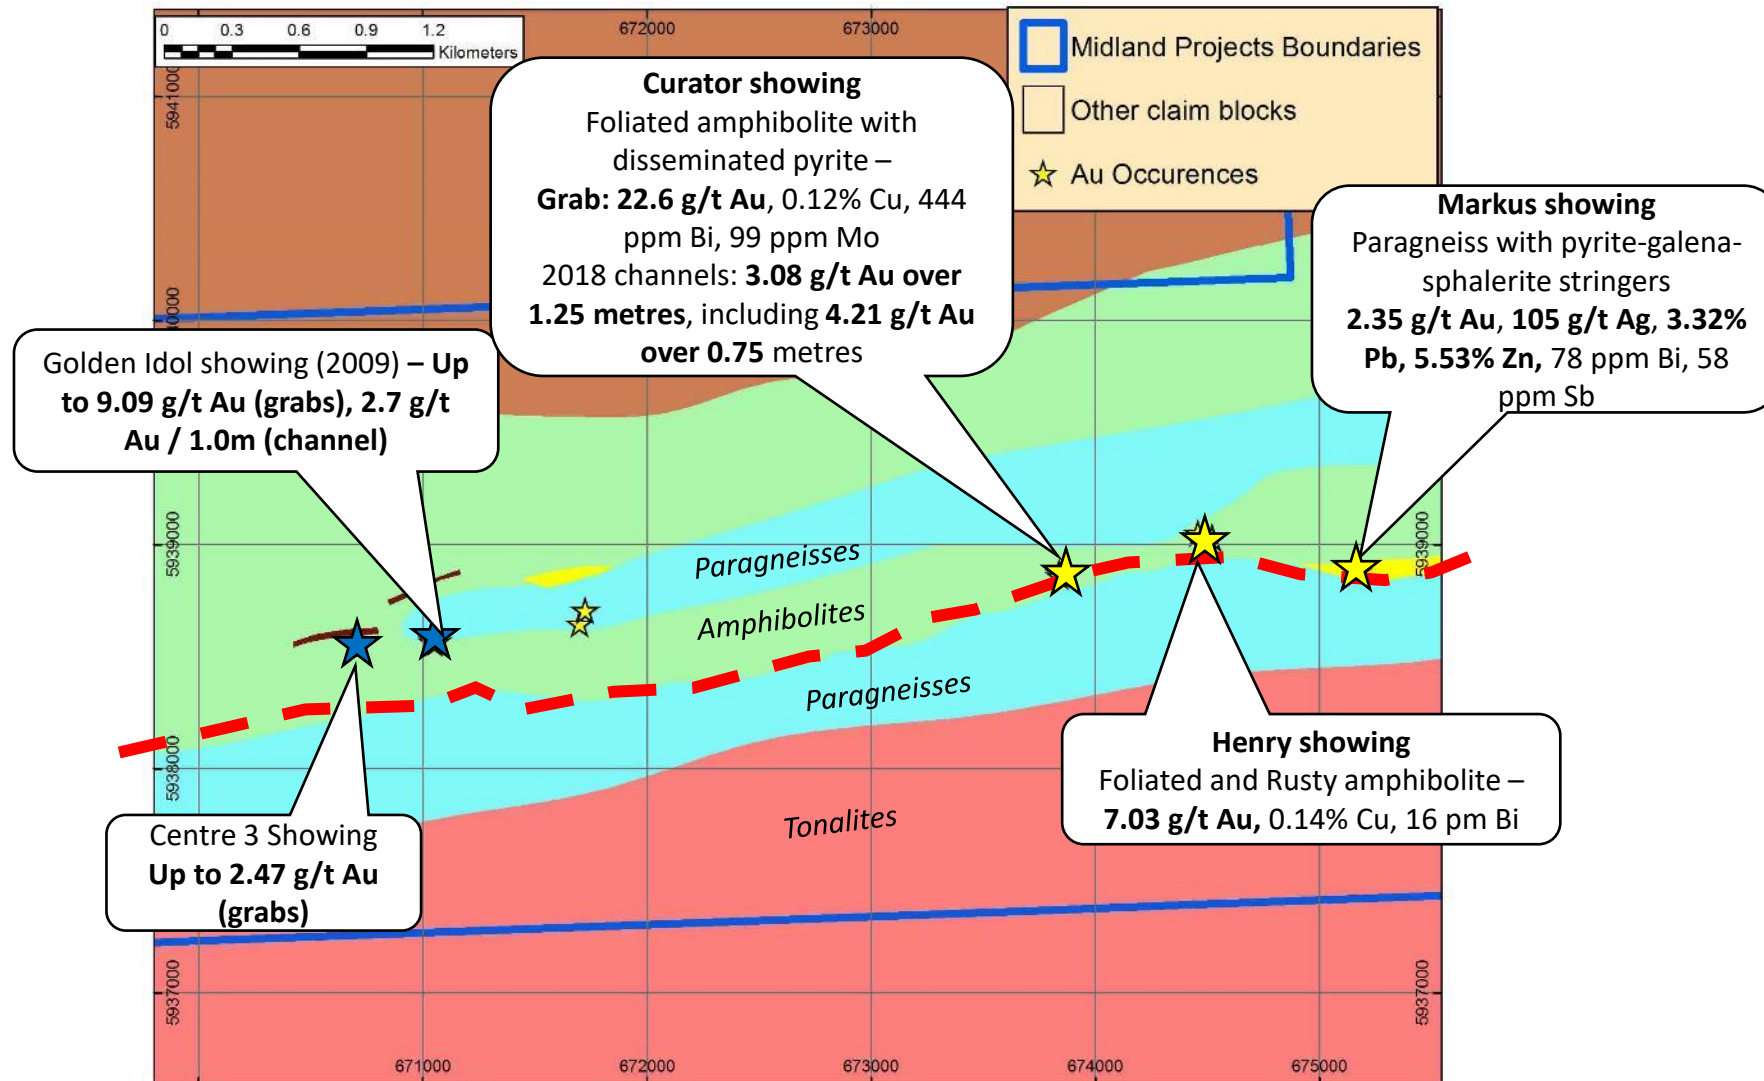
0 0.3 0.6 0.9 1.2
Kilometers

672000 673000

5941000

Midland Projects Boundaries
Other claim blocks
Au Occurences

Curator showing
Foliated amphibolite with disseminated pyrite – **Grab: 22.6 g/t Au**, 0.12% Cu, 444 ppm Bi, 99 ppm Mo
2018 channels: **3.08 g/t Au over 1.25 metres**, including **4.21 g/t Au over 0.75** metres

Markus showing
Paragneiss with pyrite-galena-sphalerite stringers
**2.35 g/t Au**, **105 g/t Ag**, **3.32% Pb, 5.53% Zn,** 78 ppm Bi, 58 ppm Sb

5940000

Golden Idol showing (2009) – **Up to 9.09 g/t Au (grabs), 2.7 g/t Au / 1.0m (channel)**

5939000 5939000

Paragneisses
Amphibolites
Paragneisses
Tonalites

5938000

Henry showing
Foliated and Rusty amphibolite – **7.03 g/t Au,** 0.14% Cu, 16 pm Bi

Centre 3 Showing
**Up to 2.47 g/t Au (grabs)**

5937000 5937000

671000 672000 673000 674000 675000